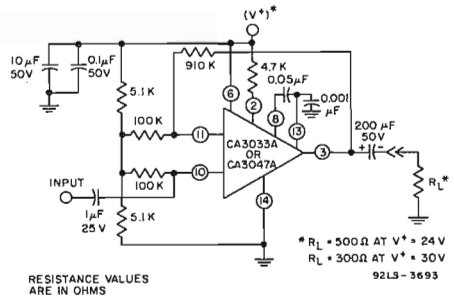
(V+)*

10 μF 50V

0.1μF 50V

910 K

4.7 K

0.05 μF

0.001 μF

5.1 K

100 K

6

2

8

13

11

CA3033A OR CA3047A

3

200 μF 50V

10

INPUT

100 K

1 μF 25 V

5.1 K

14

$R_L$*

* $R_L$ = 500Ω AT V+ = 24 V
$R_L$ = 300Ω AT V+ = 30V

RESISTANCE VALUES ARE IN OHMS

92LS-3693